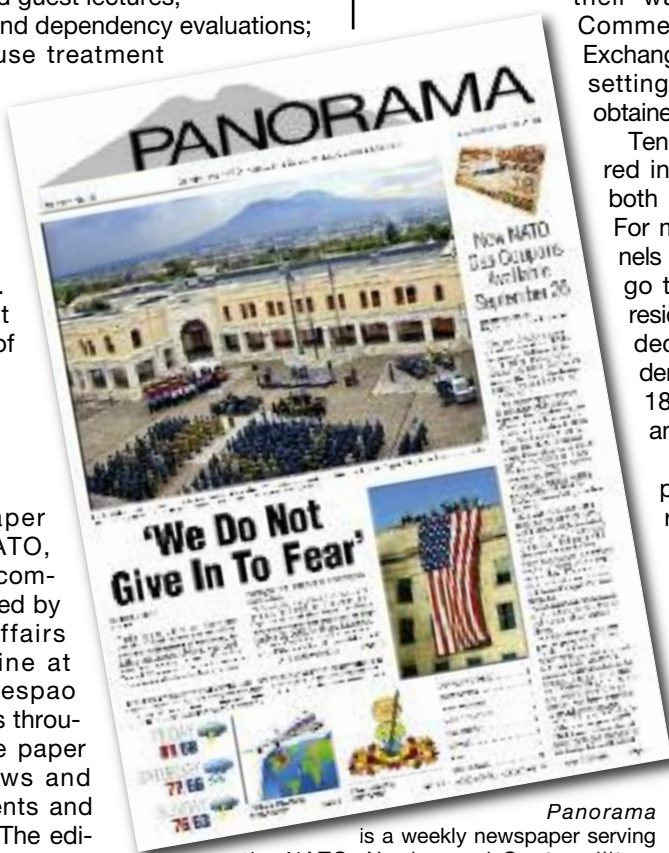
d guest lectures, nd dependency evaluations; use treatment

. t of

aper ATO, com- ed by ffairs ine at espao s throu- e paper ws and ents and The edi-

their we Comme Exchang setting obtaine Ten red in both For m nels go t resid dec der 18 an p r

PANORAMA

New NATO Gas Coupons Available September 26

'We Do Not Give In To Fear'

Panorama is a weekly newspaper serving